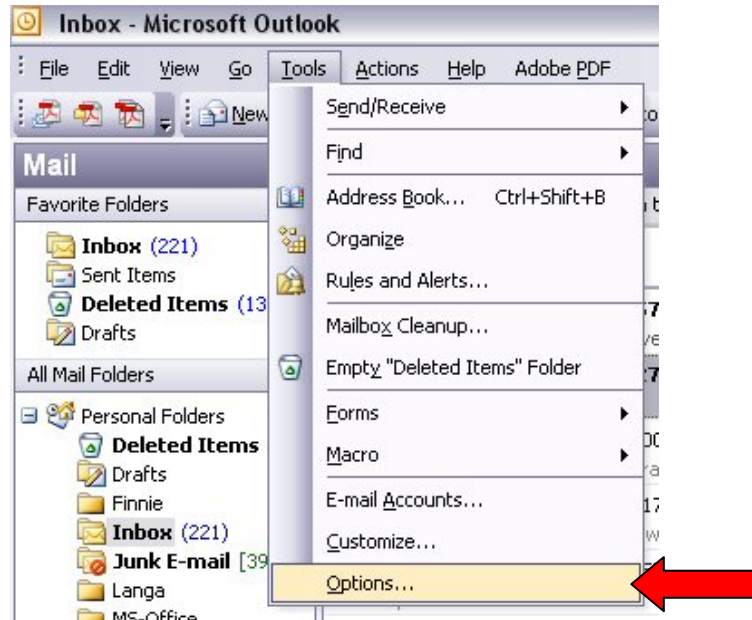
Inbox - Microsoft Outlook

File Edit View Go Tools Actions Help Adobe PDF

New

Mail

Favorite Folders

Inbox (221)
Sent Items
Deleted Items (13
Drafts

All Mail Folders

Personal Folders
Deleted Items
Drafts
Finnie
Inbox (221)
Junk E-mail [39
Langa
MS-Office

Send/Receive
Find
Address Book... Ctrl+Shift+B
Organize
Rules and Alerts...
Mailbox Cleanup...
Empty "Deleted Items" Folder
Forms
Macro
E-mail Accounts...
Customize...
Options...